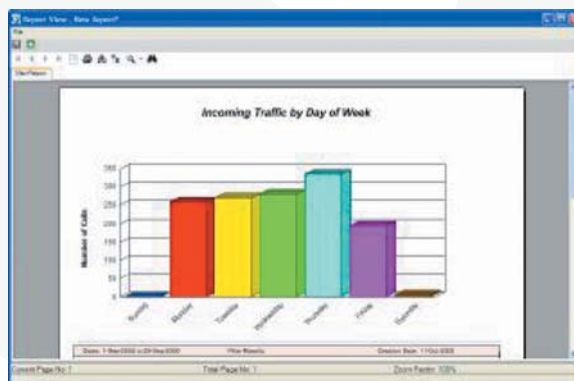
Report View - New Report*

File

Main Report

Incoming Traffic by Day of Week

350
300
250
200
150
100
50
0

Number of Calls

Sunday
Monday
Tuesday
Wednesday
Thursday
Friday
Saturday

Dates: 1-Sep-2005 to 29-Sep-2005 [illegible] Creation Date: 11-Oct-2005

Current Page No: 1 Total Page No: 1 Zoom Factor: 100%